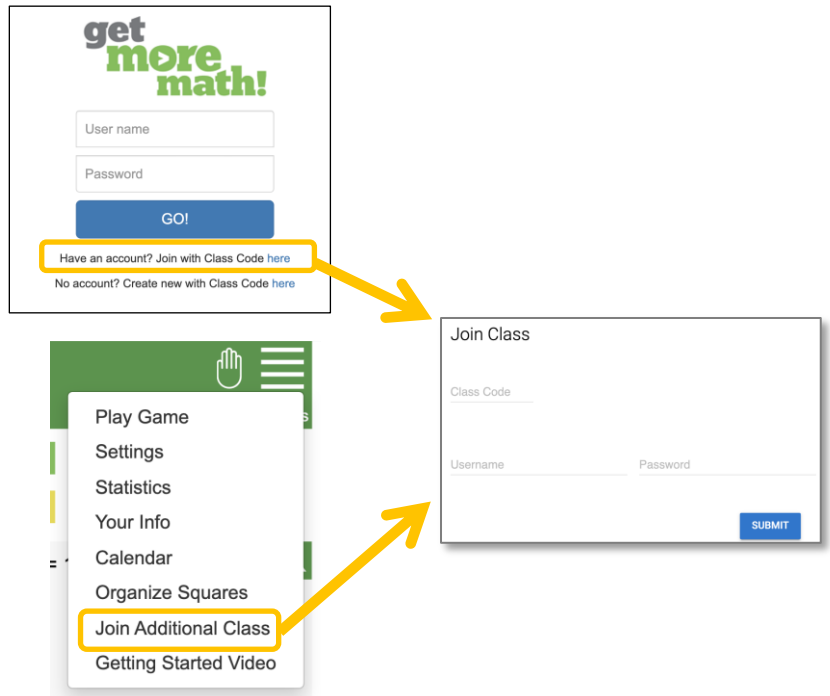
get more math!

User name

Password

GO!

Have an account? Join with Class Code here

No account? Create new with Class Code here

Play Game
Settings
Statistics
Your Info
Calendar
Organize Squares
Join Additional Class
Getting Started Video

Join Class

Class Code

Username

Password

SUBMIT